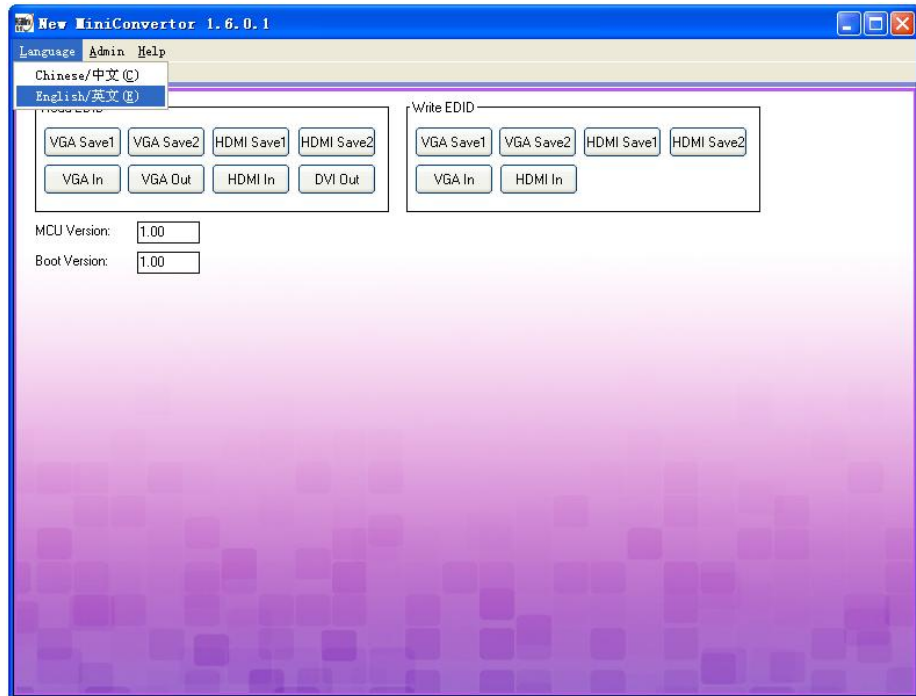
New MiniConvertor 1.6.0.1

Language Admin Help

Chinese/中文(C)
English/英文(E)

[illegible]

VGA Save1 VGA Save2 HDMI Save1 HDMI Save2

VGA In VGA Out HDMI In DVI Out

Write EDID

VGA Save1 VGA Save2 HDMI Save1 HDMI Save2

VGA In HDMI In

MCU Version: 1.00

Boot Version: 1.00